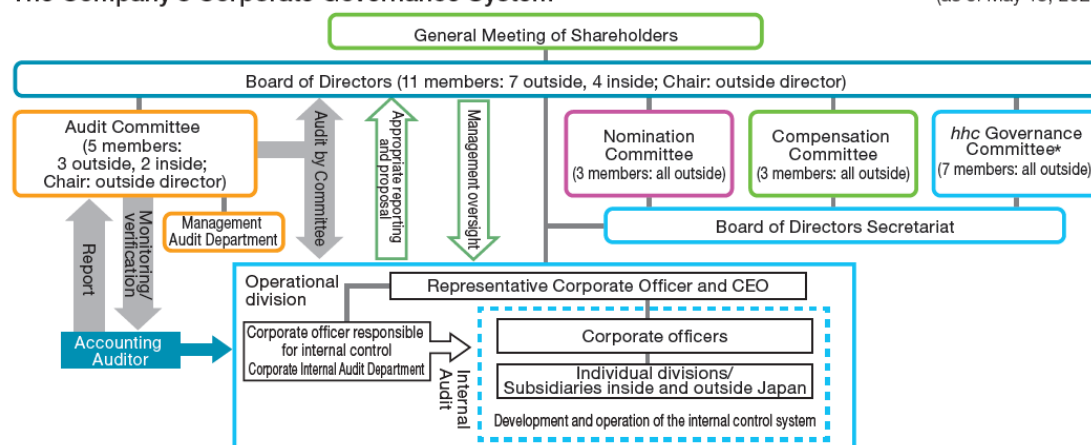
The Company's Corporate Governance System (as of May 15, 20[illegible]

General Meeting of Shareholders

Board of Directors (11 members: 7 outside, 4 inside; Chair: outside director)

Audit Committee (5 members: 3 outside, 2 inside; Chair: outside director)

Audit by Committee

Appropriate reporting and proposal

Management oversight

Nomination Committee (3 members: all outside)

Compensation Committee (3 members: all outside)

*hhc* Governance Committee* (7 members: all outside)

Report

Monitoring/ verification

Management Audit Department

Board of Directors Secretariat

Operational division

Representative Corporate Officer and CEO

Accounting Auditor

Corporate officer responsible for internal control

Corporate Internal Audit Department

Internal Audit

Corporate officers

Individual divisions/ Subsidiaries inside and outside Japan

Development and operation of the internal control system